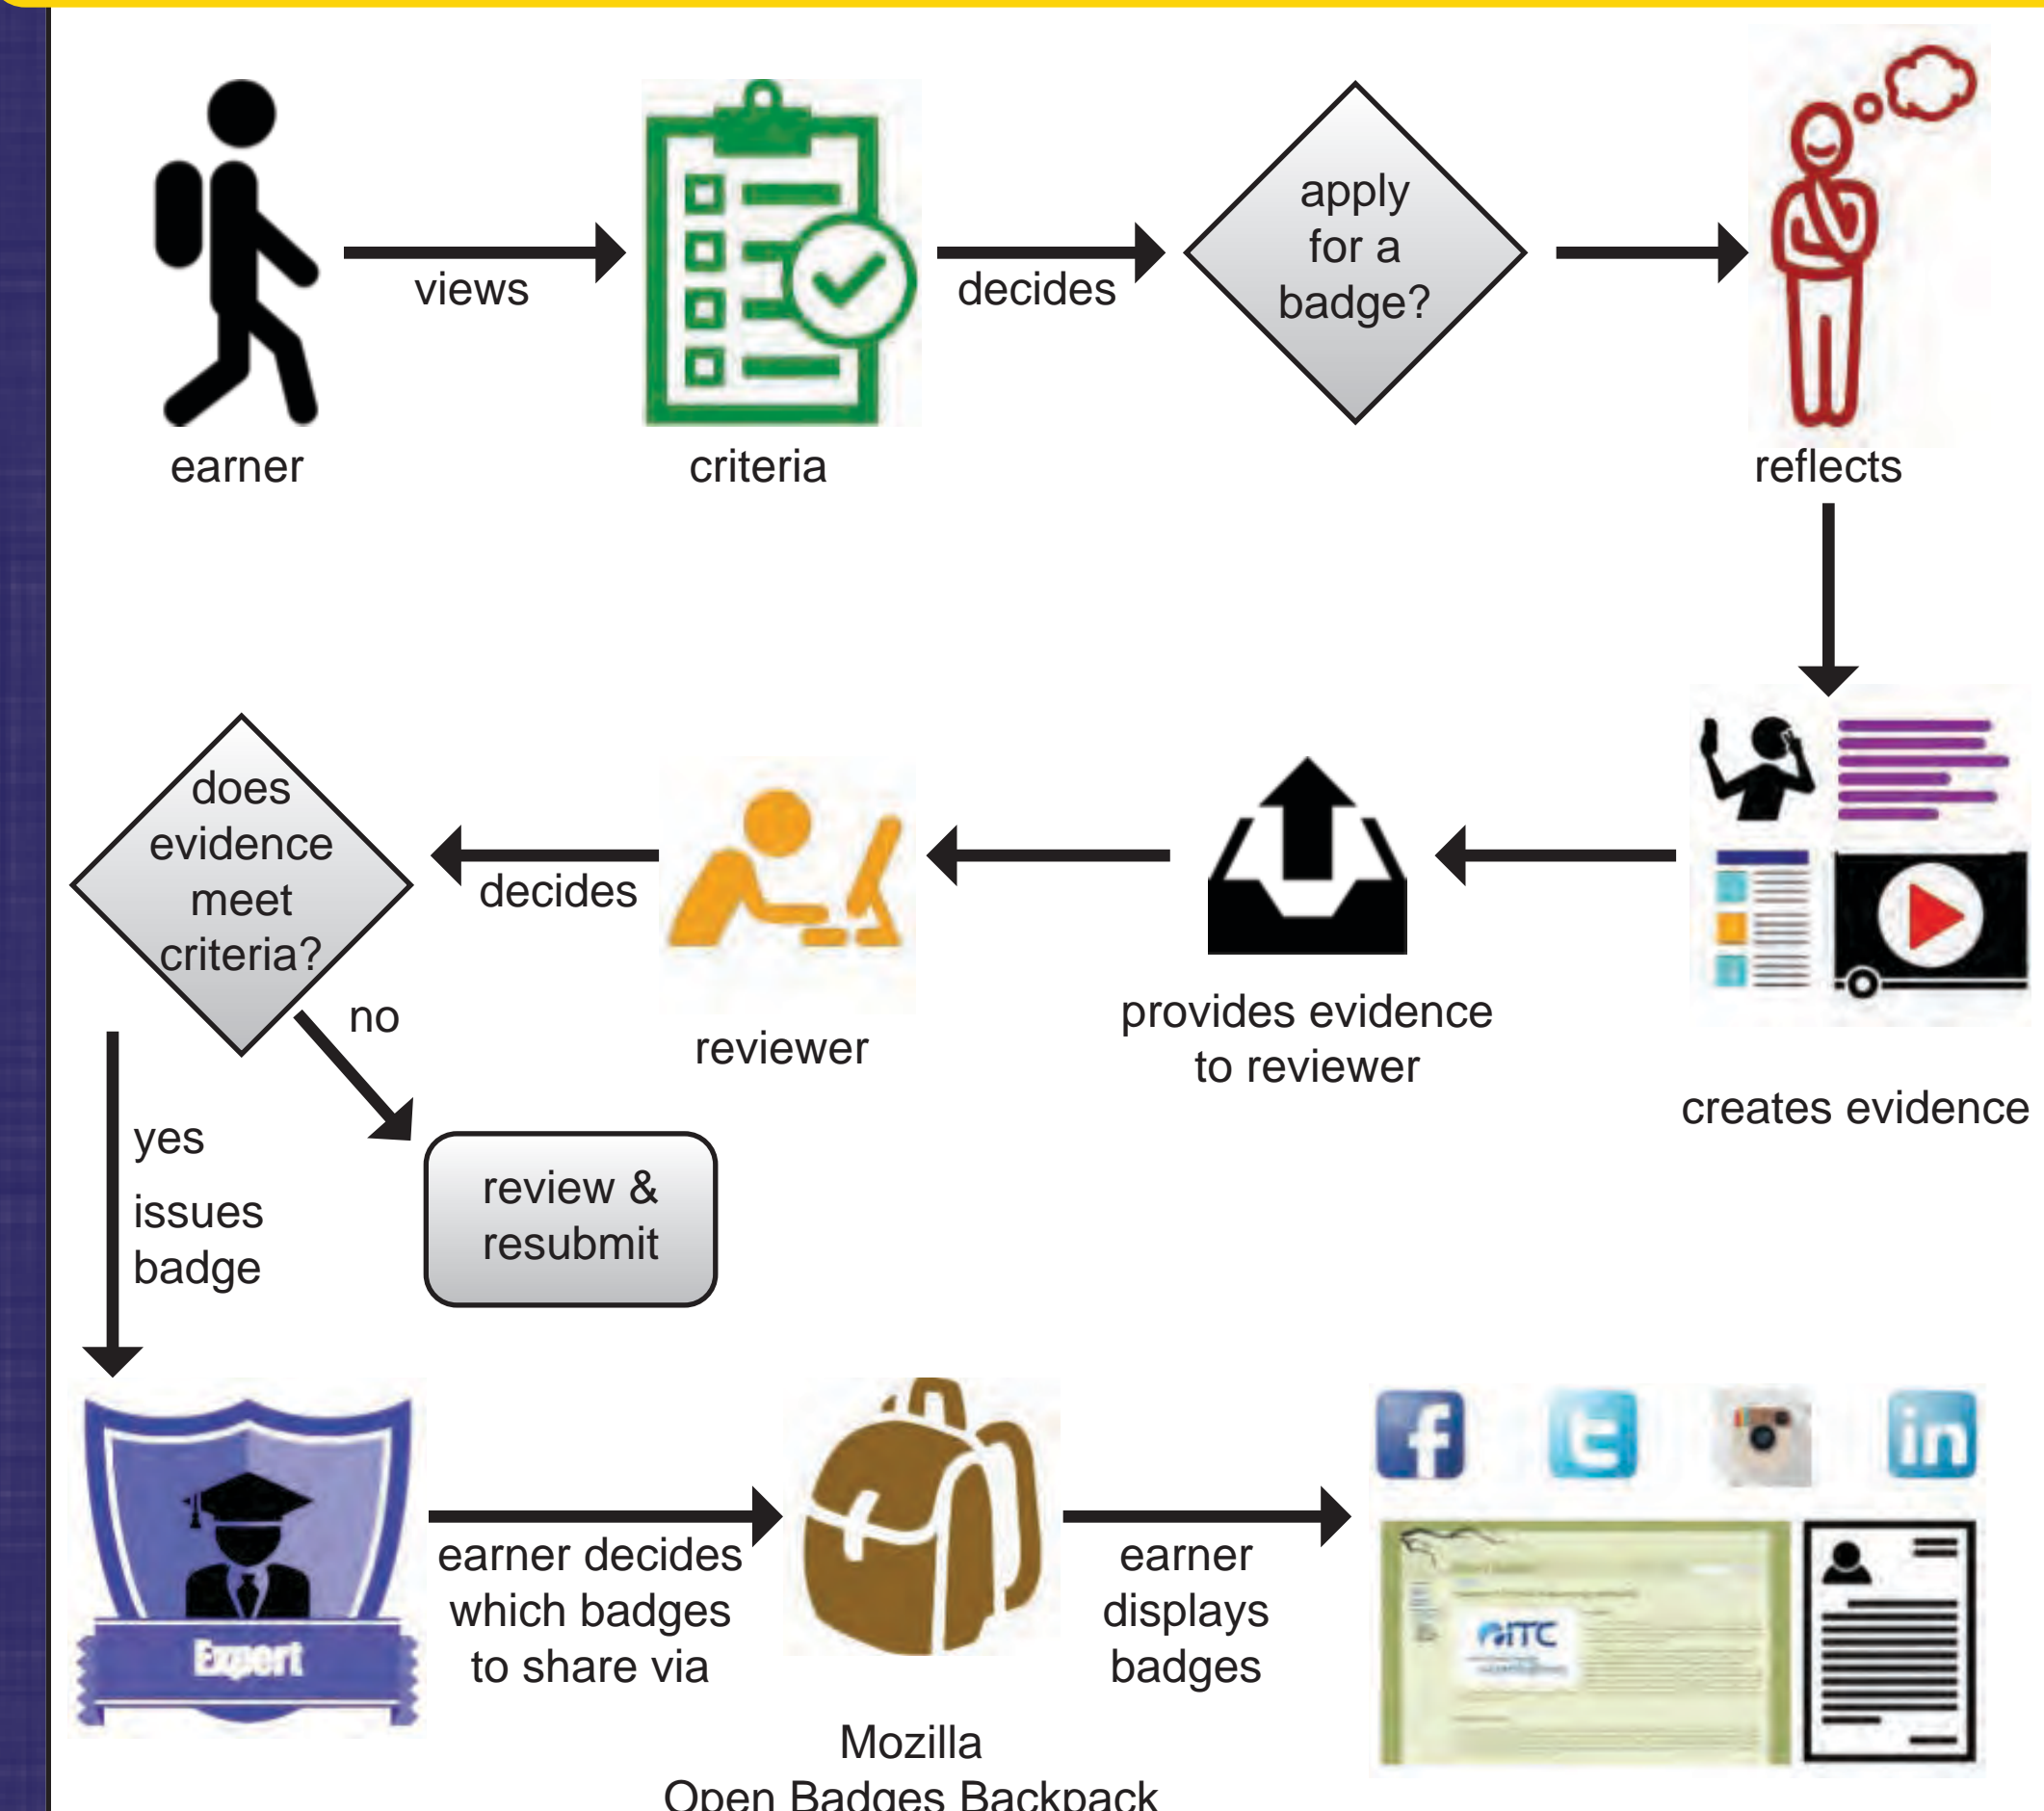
earner

views

criteria

decides

apply for a badge?

reflects

creates evidence

provides evidence to reviewer

reviewer

decides

does evidence meet criteria?

no

review & resubmit

yes

issues badge

Expert

earner decides which badges to share via

Mozilla Open Badges Backpack

earner displays badges

f

in

ITC